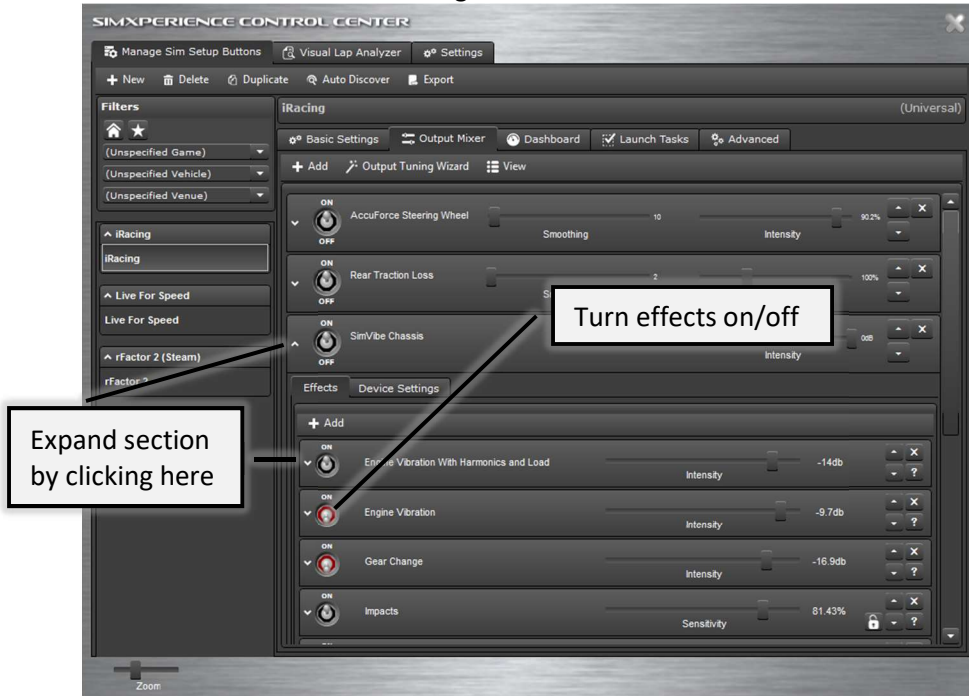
SIMXPERIENCE CONTROL CENTER

Manage Sim Setup Buttons
Visual Lap Analyzer
Settings

+ New
Delete
Duplicate
Auto Discover
Export

Filters
(Unspecified Game)
(Unspecified Vehicle)
(Unspecified Venue)

^ iRacing
iRacing
^ Live For Speed
Live For Speed
^ rFactor 2 (Steam)
rFactor 2

iRacing
(Universal)

Basic Settings
Output Mixer
Dashboard
Launch Tasks
Advanced

+ Add
Output Tuning Wizard
View

ON
OFF
AccuForce Steering Wheel
10
Smoothing
90.2%
Intensity

ON
OFF
Rear Traction Loss
2
S
100%

ON
OFF
SimVibe Chassis
0dB
Intensity

Turn effects on/off

Effects
Device Settings

+ Add

Expand section by clicking here

ON
Engine Vibration With Harmonics and Load
Intensity
-14db

ON
Engine Vibration
Intensity
-9.7db

ON
Gear Change
Intensity
-16.9db

ON
Impacts
Sensitivity
81.43%

Zoom